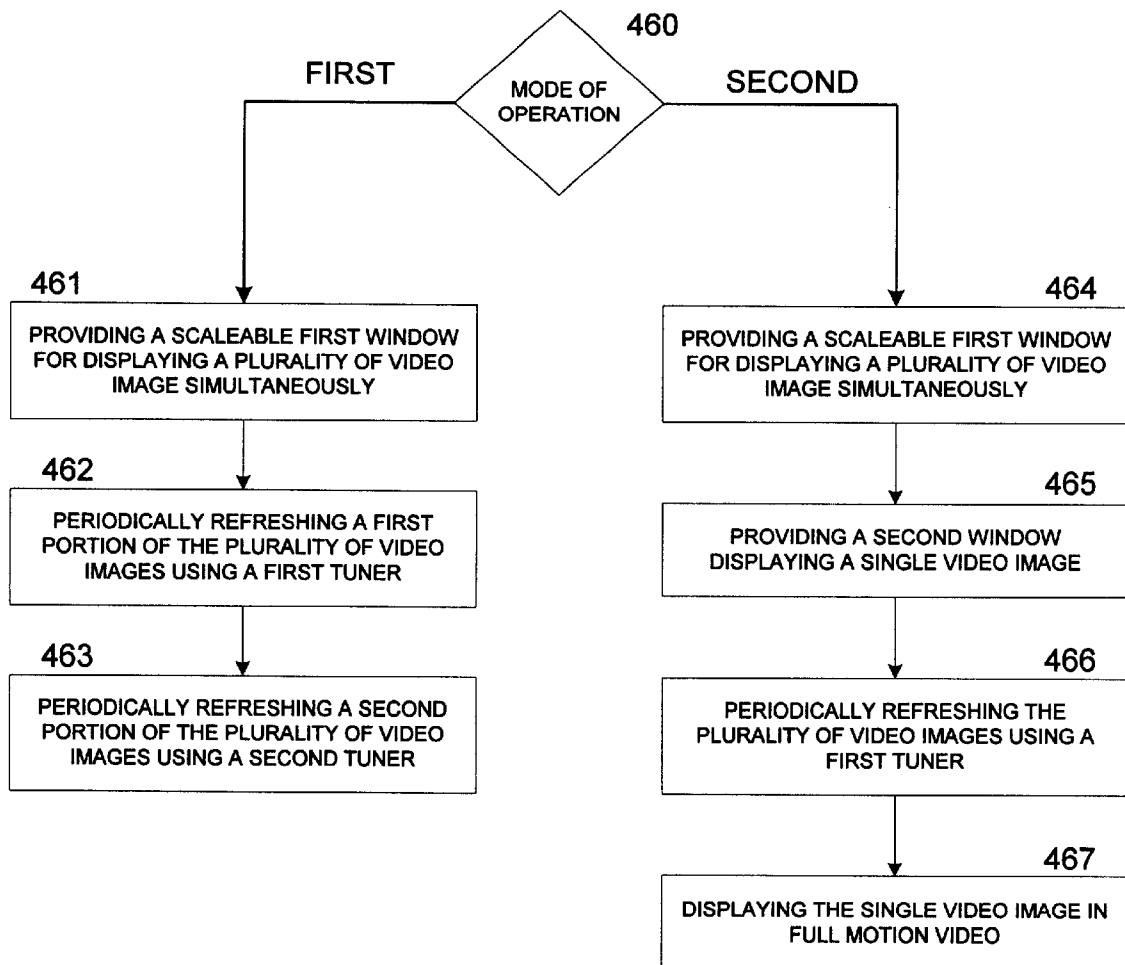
460

MODE OF OPERATION

FIRST

SECOND

461

PROVIDING A SCALEABLE FIRST WINDOW FOR DISPLAYING A PLURALITY OF VIDEO IMAGE SIMULTANEOUSLY

462

PERIODICALLY REFRESHING A FIRST PORTION OF THE PLURALITY OF VIDEO IMAGES USING A FIRST TUNER

463

PERIODICALLY REFRESHING A SECOND PORTION OF THE PLURALITY OF VIDEO IMAGES USING A SECOND TUNER

464

PROVIDING A SCALEABLE FIRST WINDOW FOR DISPLAYING A PLURALITY OF VIDEO IMAGE SIMULTANEOUSLY

465

PROVIDING A SECOND WINDOW DISPLAYING A SINGLE VIDEO IMAGE

466

PERIODICALLY REFRESHING THE PLURALITY OF VIDEO IMAGES USING A FIRST TUNER

467

DISPLAYING THE SINGLE VIDEO IMAGE IN FULL MOTION VIDEO